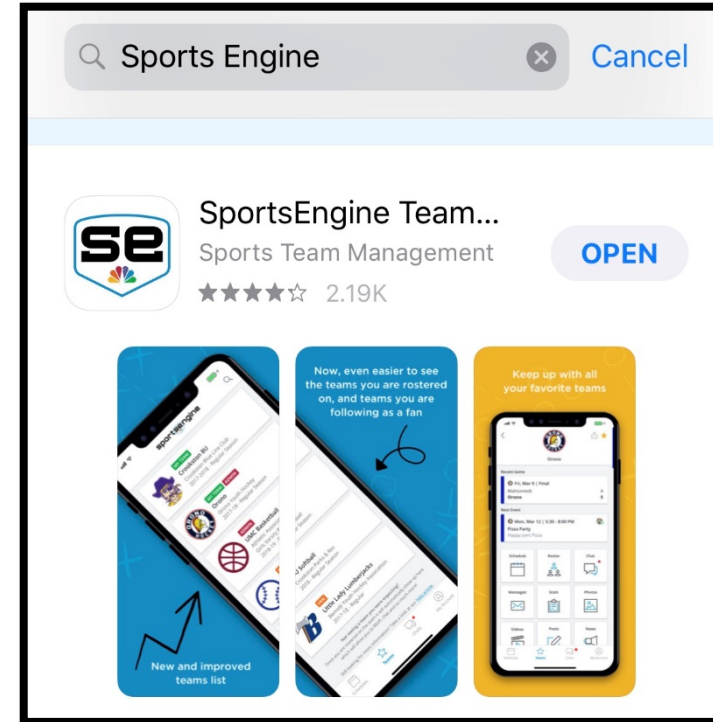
Sports Engine

Cancel

se

SportsEngine Team...

Sports Team Management

★★★★☆ 2.19K

OPEN

sportsengine

Crosstown 8U

UMD Basketball

New and improved teams list

Now, even easier to see the teams you are rostered on, and teams you are following as a fan

Softball

Little Lady Lumberjacks

Keep up with all your favorite teams

Orioles

Recent Game

Fri, Mar 9 | Final

Next Event

Mon, Mar 12 | 5:30 - 8:00 PM

Pizza Party

Schedule

Roster

Chat

Messages

Stats

Photos

Videos

Posts

Tickets